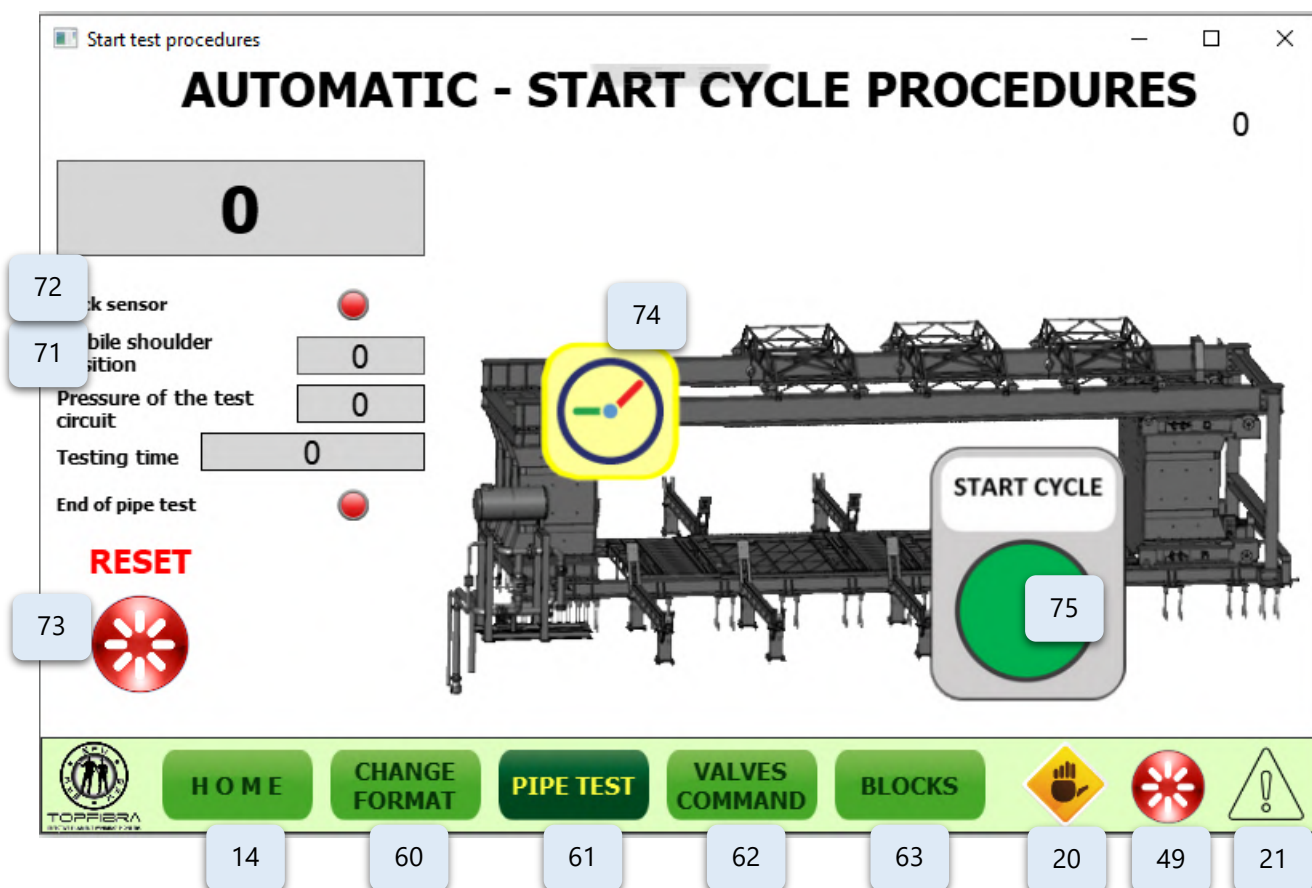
Start test procedures

AUTOMATIC - START CYCLE PROCEDURES

0

0

72

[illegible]ck sensor

71

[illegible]bile shoulder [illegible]sition

0

Pressure of the test circuit

0

Testing time

0

End of pipe test

RESET

73

74

START CYCLE

75

TOPFIBRA

HOME

CHANGE FORMAT

PIPE TEST

VALVES COMMAND

BLOCKS

14

60

61

62

63

20

49

21